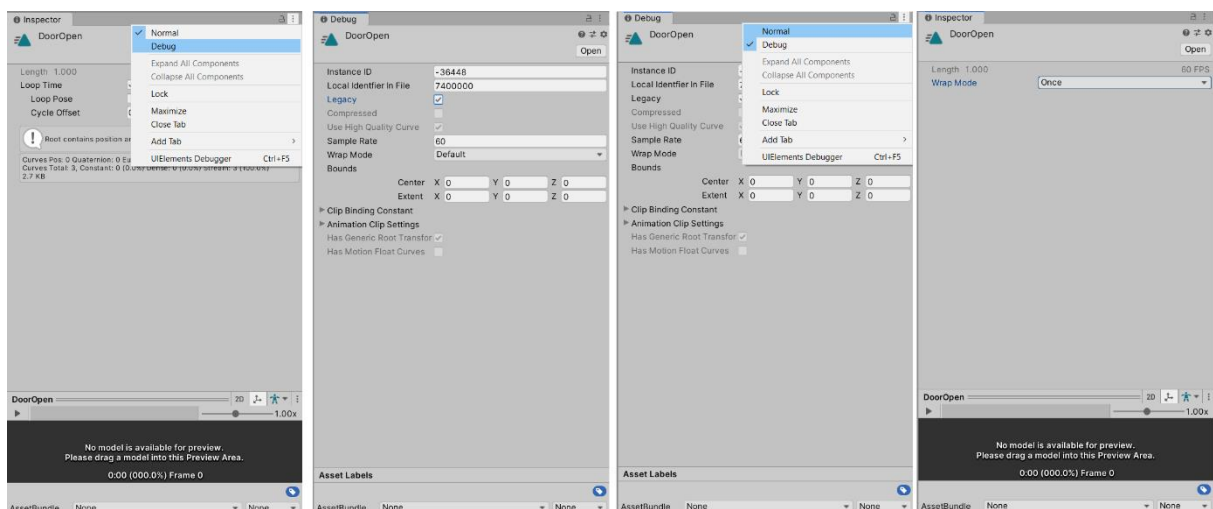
Inspector
DoorOpen
Normal
Debug
Expand All Components
Collapse All Components
Lock
Maximize
Close Tab
Add Tab
UIElements Debugger Ctrl+F5
Length 1.000
Loop Time
Loop Pose
Cycle Offset
Root contains position a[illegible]
Curves Pos: 0 Quaternion: 0 Eu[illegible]
Curves Total: 3, Constant: 0 (0.0%) Dense: 0 (0.0%) Stream: 3 (100.0%)
2.7 KB
DoorOpen
2D
1.00x
No model is available for preview.
Please drag a model into this Preview Area.
0:00 (000.0%) Frame 0
AssetBundle None None

Debug
DoorOpen
Open
Instance ID -36448
Local Identifier In File 7400000
Legacy
Compressed
Use High Quality Curve
Sample Rate 60
Wrap Mode Default
Bounds
Center X 0 Y 0 Z 0
Extent X 0 Y 0 Z 0
Clip Binding Constant
Animation Clip Settings
Has Generic Root Transfor
Has Motion Float Curves
Asset Labels
AssetBundle None None

Debug
DoorOpen
Normal
Debug
Expand All Components
Collapse All Components
Lock
Maximize
Close Tab
Add Tab
UIElements Debugger Ctrl+F5
Instance ID
Local Identifier In File
Legacy
Compressed
Use High Quality Curve
Sample Rate
Wrap Mode
Bounds
Center X 0 Y 0 Z 0
Extent X 0 Y 0 Z 0
Clip Binding Constant
Animation Clip Settings
Has Generic Root Transfor
Has Motion Float Curves
Asset Labels
AssetBundle None None

Inspector
DoorOpen
Open
Length 1.000 60 FPS
Wrap Mode Once
DoorOpen
2D
1.00x
No model is available for preview.
Please drag a model into this Preview Area.
0:00 (000.0%) Frame 0
AssetBundle None None